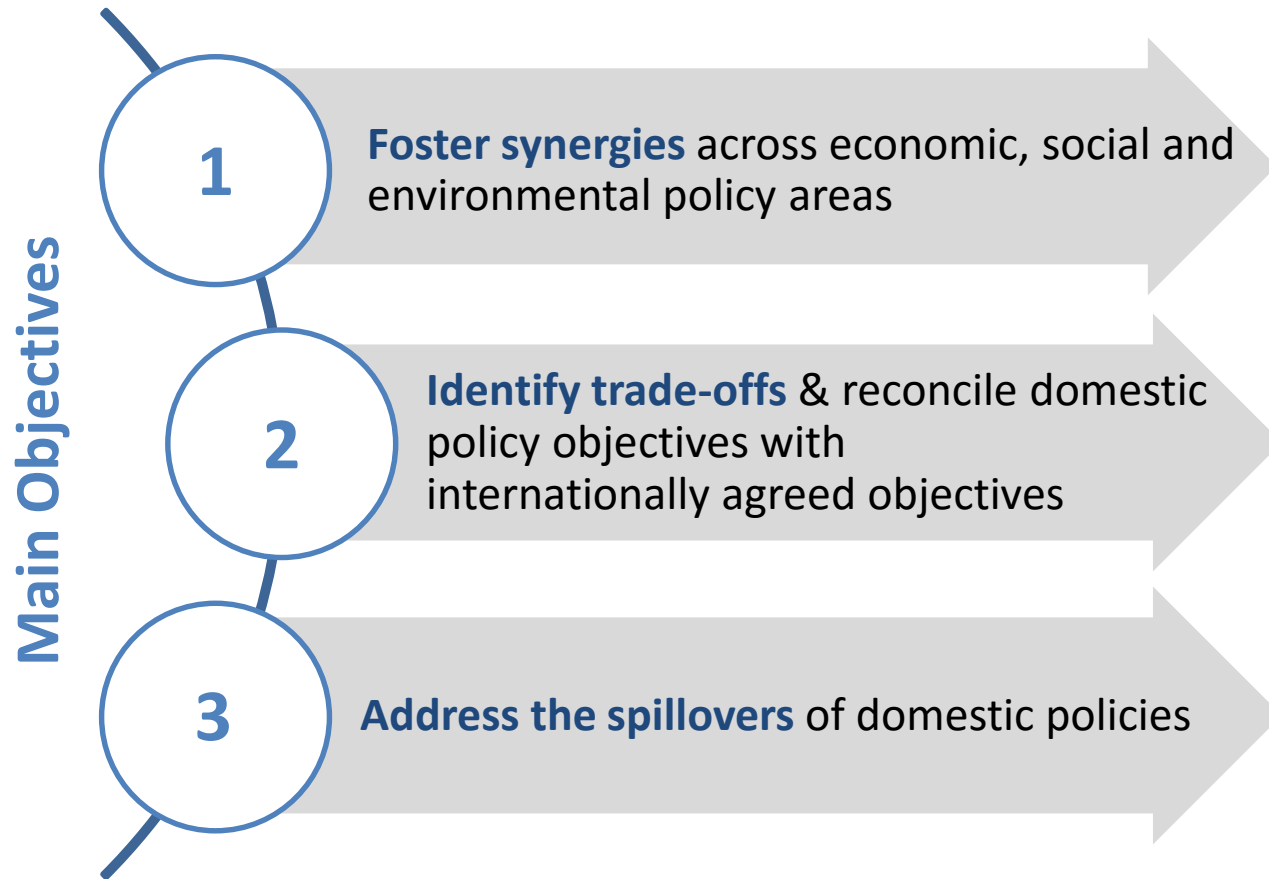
Main Objectives

1

Foster synergies across economic, social and environmental policy areas

2

Identify trade-offs & reconcile domestic policy objectives with internationally agreed objectives

3

Address the spillovers of domestic policies